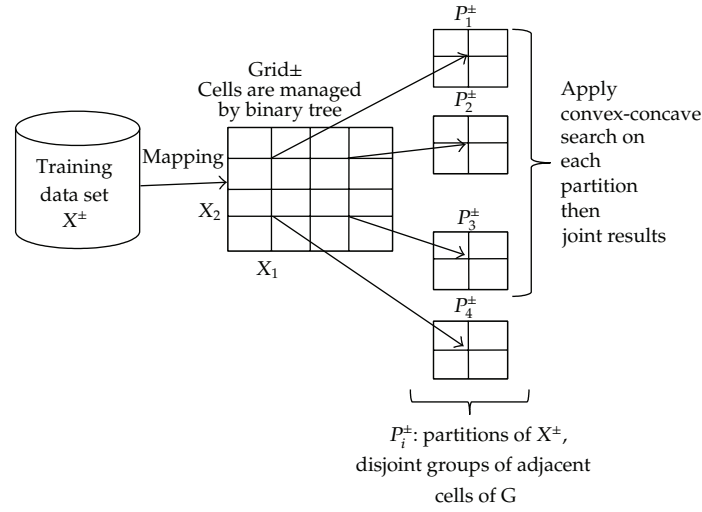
Training data set $X^{\pm}$

Mapping

Grid±
Cells are managed by binary tree

$X_2$

$X_1$

$P_1^{\pm}$

$P_2^{\pm}$

$P_3^{\pm}$

$P_4^{\pm}$

Apply convex-concave search on each partition then joint results

$P_i^{\pm}$: partitions of $X^{\pm}$, disjoint groups of adjacent cells of G